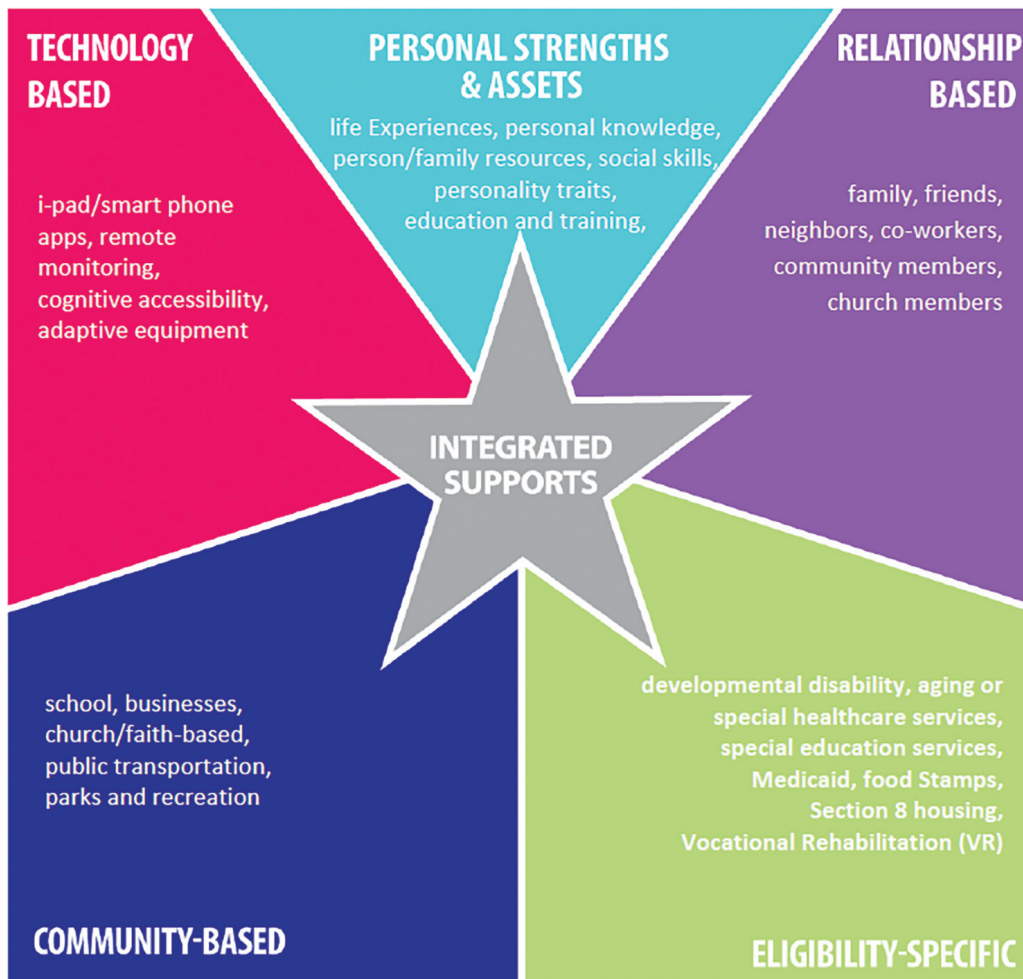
TECHNOLOGY BASED

i-pad/smart phone apps, remote monitoring, cognitive accessibility, adaptive equipment

PERSONAL STRENGTHS & ASSETS

life Experiences, personal knowledge, person/family resources, social skills, personality traits, education and training,

RELATIONSHIP BASED

family, friends, neighbors, co-workers, community members, church members

INTEGRATED SUPPORTS

school, businesses, church/faith-based, public transportation, parks and recreation

COMMUNITY-BASED

developmental disability, aging or special healthcare services, special education services, Medicaid, food Stamps, Section 8 housing, Vocational Rehabilitation (VR)

ELIGIBILITY-SPECIFIC